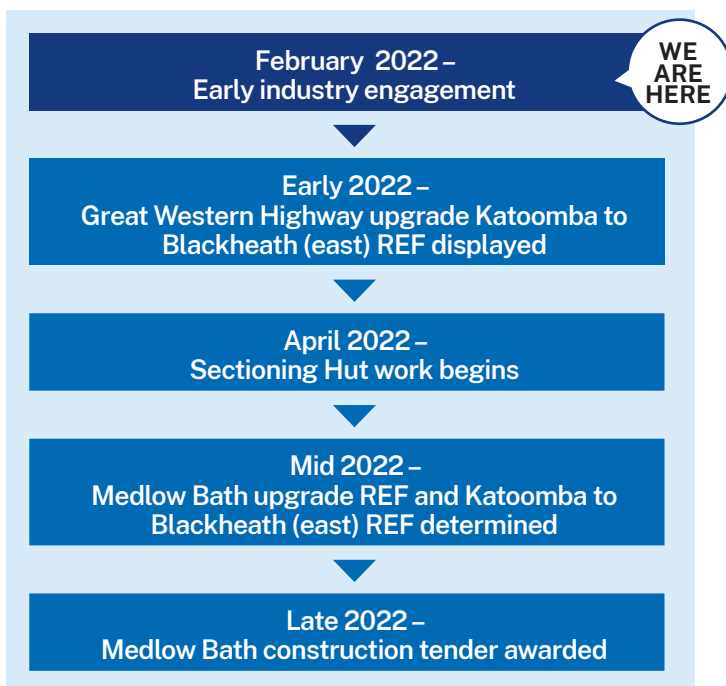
February 2022 –
Early industry engagement

WE ARE HERE

Early 2022 –
Great Western Highway upgrade Katoomba to Blackheath (east) REF displayed

April 2022 –
Sectioning Hut work begins

Mid 2022 –
Medlow Bath upgrade REF and Katoomba to Blackheath (east) REF determined

Late 2022 –
Medlow Bath construction tender awarded